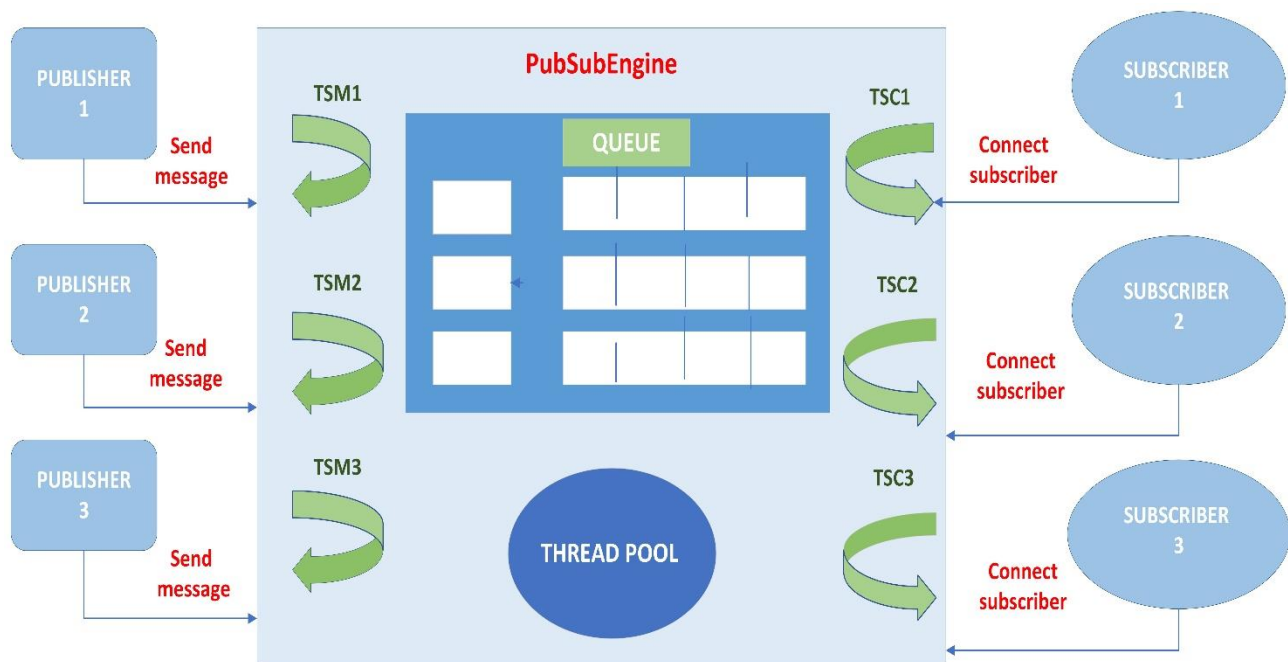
PUBLISHER 1

Send message

PUBLISHER 2

Send message

PUBLISHER 3

Send message

PubSubEngine

TSM1

QUEUE

TSM2

TSM3

THREAD POOL

TSC1

TSC2

TSC3

SUBSCRIBER 1

Connect subscriber

SUBSCRIBER 2

Connect subscriber

SUBSCRIBER 3

Connect subscriber